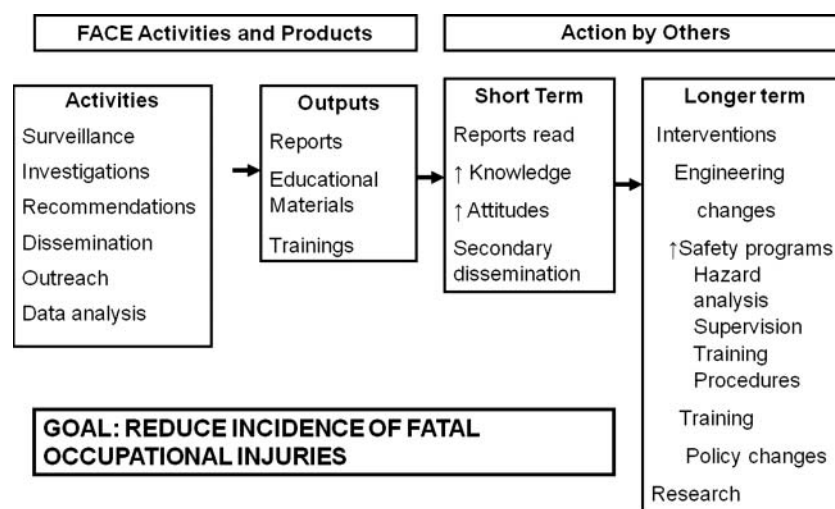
FACE Activities and Products

Action by Others

Activities
Surveillance
Investigations
Recommendations
Dissemination
Outreach
Data analysis

Outputs
Reports
Educational Materials
Trainings

Short Term
Reports read
↑ Knowledge
↑ Attitudes
Secondary dissemination

Longer term
Interventions
Engineering changes
↑Safety programs
Hazard analysis
Supervision
Training
Procedures
Training
Policy changes
Research

GOAL: REDUCE INCIDENCE OF FATAL OCCUPATIONAL INJURIES